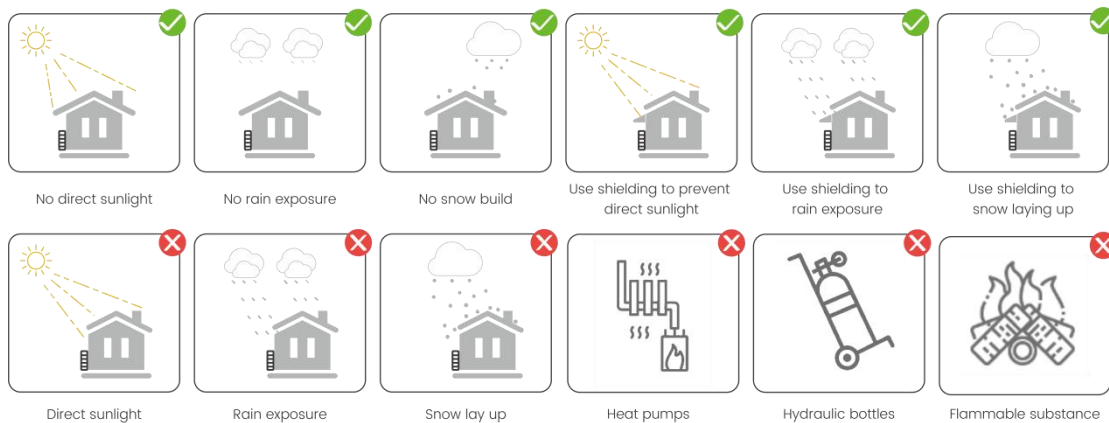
No direct sunlight

No rain exposure

No snow build

Use shielding to prevent direct sunlight

Use shielding to rain exposure

Use shielding to snow laying up

Direct sunlight

Rain exposure

Snow lay up

Heat pumps

Hydraulic bottles

Flammable substance